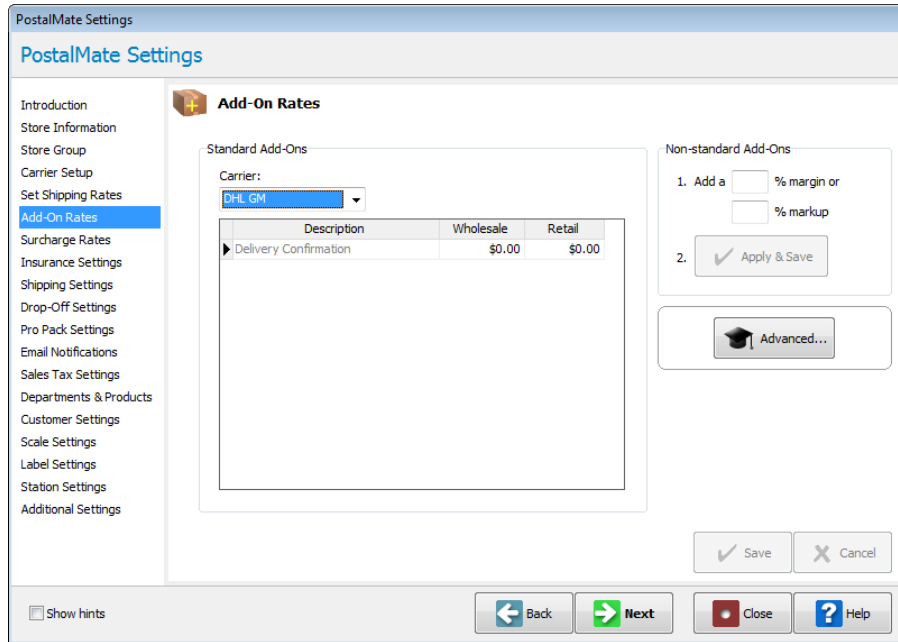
PostalMate Settings

PostalMate Settings

Introduction
Store Information
Store Group
Carrier Setup
Set Shipping Rates
Add-On Rates
Surcharge Rates
Insurance Settings
Shipping Settings
Drop-Off Settings
Pro Pack Settings
Email Notifications
Sales Tax Settings
Departments & Products
Customer Settings
Scale Settings
Label Settings
Station Settings
Additional Settings

Add-On Rates

Standard Add-Ons

Carrier:

DHL GM

| Description | Wholesale | Retail |
|---|---|---|
| Delivery Confirmation | $0.00 | $0.00 |

Non-standard Add-Ons

1. Add a % margin or

% markup

2. Apply & Save

Advanced...

Save

Cancel

Show hints

Back

Next

Close

Help